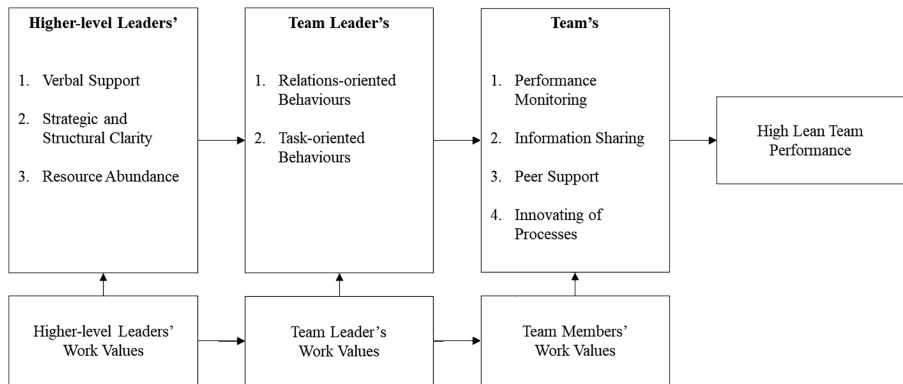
Higher-level Leaders'

1. Verbal Support

2. Strategic and Structural Clarity

3. Resource Abundance

Team Leader's

1. Relations-oriented Behaviours

2. Task-oriented Behaviours

Team's

1. Performance Monitoring

2. Information Sharing

3. Peer Support

4. Innovating of Processes

High Lean Team Performance

Higher-level Leaders' Work Values

Team Leader's Work Values

Team Members' Work Values